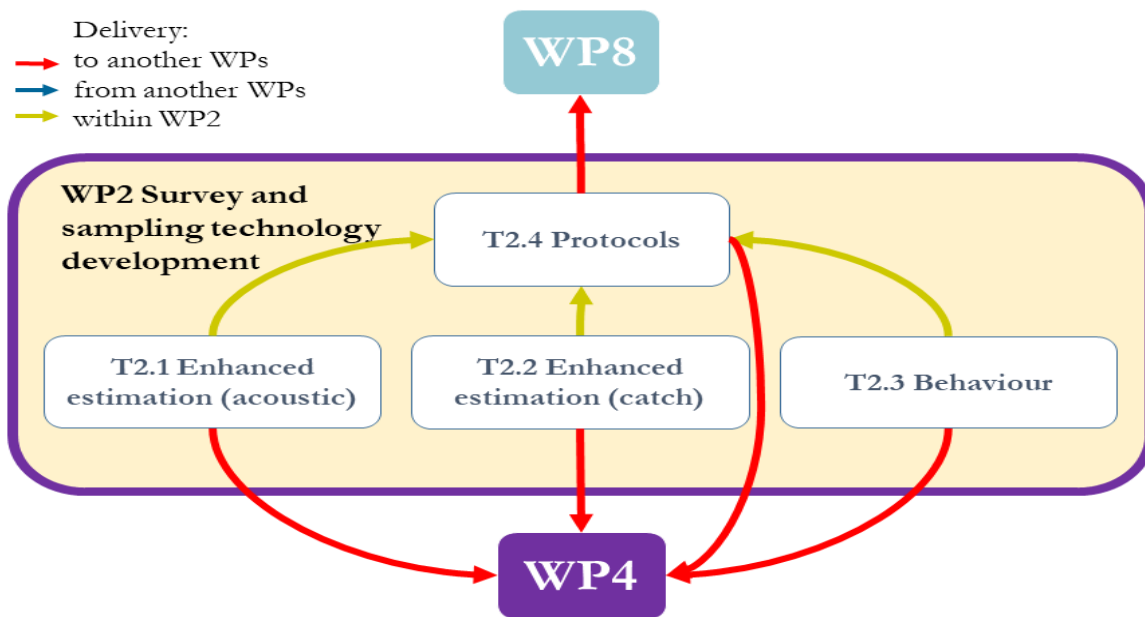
Delivery:
to another WPs
from another WPs
within WP2

WP8

WP2 Survey and sampling technology development

T2.4 Protocols

T2.1 Enhanced estimation (acoustic)

T2.2 Enhanced estimation (catch)

T2.3 Behaviour

WP4